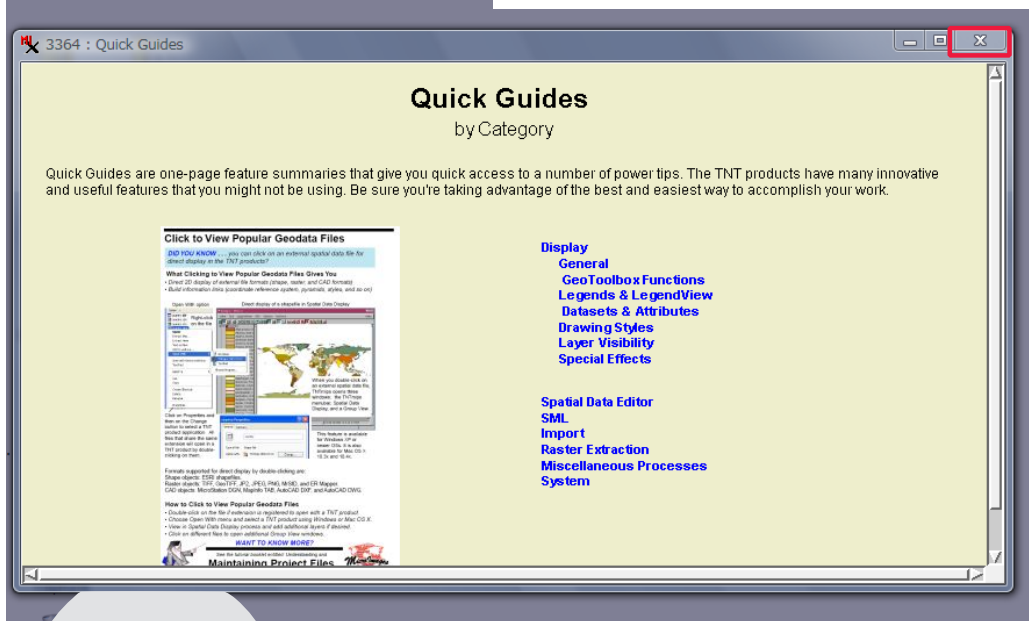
3364 : Quick Guides

Quick Guides
by Category

Quick Guides are one-page feature summaries that give you quick access to a number of power tips. The TNT products have many innovative and useful features that you might not be using. Be sure you're taking advantage of the best and easiest way to accomplish your work.

Click to View Popular Geodata Files

DID YOU KNOW . . . you can click on an external spatial data file for direct display in the TNT products?

What Clicking to View Popular Geodata Files Gives You

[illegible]

How to Click to View Popular Geodata Files

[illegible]

WANT TO KNOW MORE?

Maintaining Project Files

Display
General
GeoToolbox Functions
Legends & LegendView
Datasets & Attributes
Drawing Styles
Layer Visibility
Special Effects

Spatial Data Editor
SML
Import
Raster Extraction
Miscellaneous Processes
System